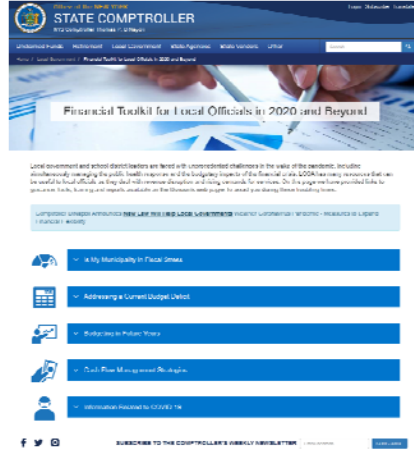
Office of the New York
STATE COMPTROLLER
NYS Comptroller Thomas P. DiNapoli

Unclaimed Funds | Retirement | Local Government | State Agencies | State Vendors | Other

Home / Local Government / Financial Toolkit for Local Officials in 2020 and Beyond

Financial Toolkit for Local Officials in 2020 and Beyond

Local government and school district leaders are faced with unprecedented challenges in the wake of the pandemic, including simultaneously managing the public health response and the budgetary impacts of the financial crisis. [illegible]

Comptroller DiNapoli Announces New Law Will Help Local Governments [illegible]

Is My Municipality in Fiscal Stress

Addressing a Current Budget Deficit

Budgeting in Future Years

Cash Flow Management Strategies

Information Related to COVID-19

SUBSCRIBE TO THE COMPTROLLER'S WEEKLY NEWSLETTER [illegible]